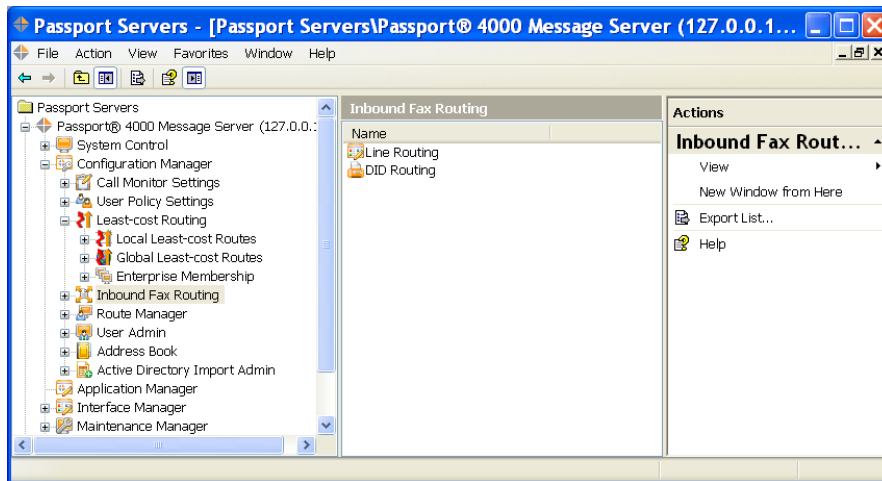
Passport Servers - [Passport Servers\Passport® 4000 Message Server (127.0.0.1...

File Action View Favorites Window Help

Passport Servers
Passport® 4000 Message Server (127.0.0.1
System Control
Configuration Manager
Call Monitor Settings
User Policy Settings
Least-cost Routing
Local Least-cost Routes
Global Least-cost Routes
Enterprise Membership
Inbound Fax Routing
Route Manager
User Admin
Address Book
Active Directory Import Admin
Application Manager
Interface Manager
Maintenance Manager

Inbound Fax Routing

Name
Line Routing
DID Routing

Actions

Inbound Fax Rout...
View
New Window from Here
Export List...
Help